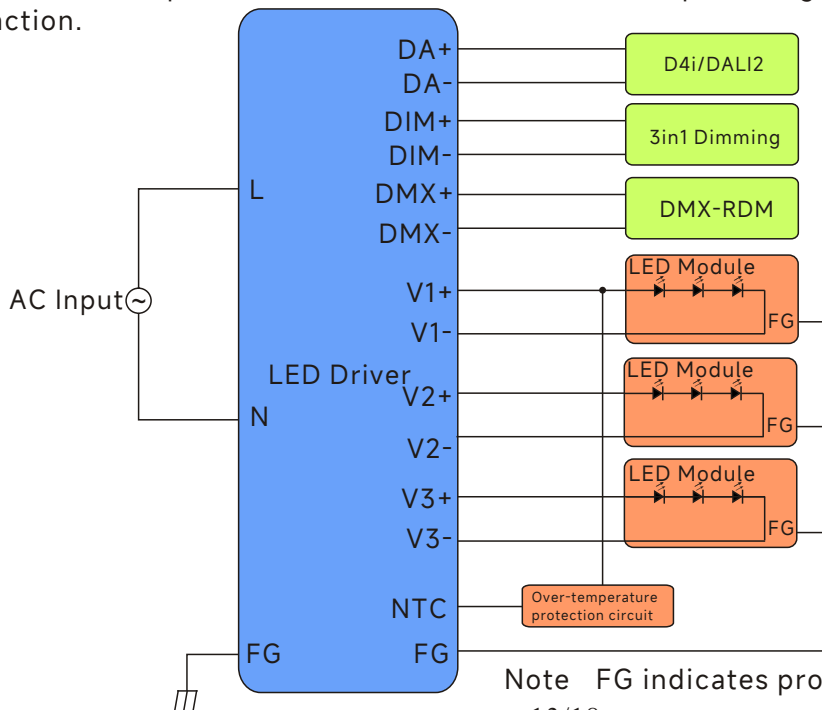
nction.

DA+
DA-
DIM+
DIM-
DMX+
DMX-
D4i/DALI2
3in1 Dimming
DMX-RDM
L
AC Input
V1+
V1-
LED Module
FG
LED Driver
V2+
LED Module
FG
N
V2-
V3+
LED Module
FG
V3-
NTC
Over-temperature protection circuit
FG
FG
Note FG indicates pro